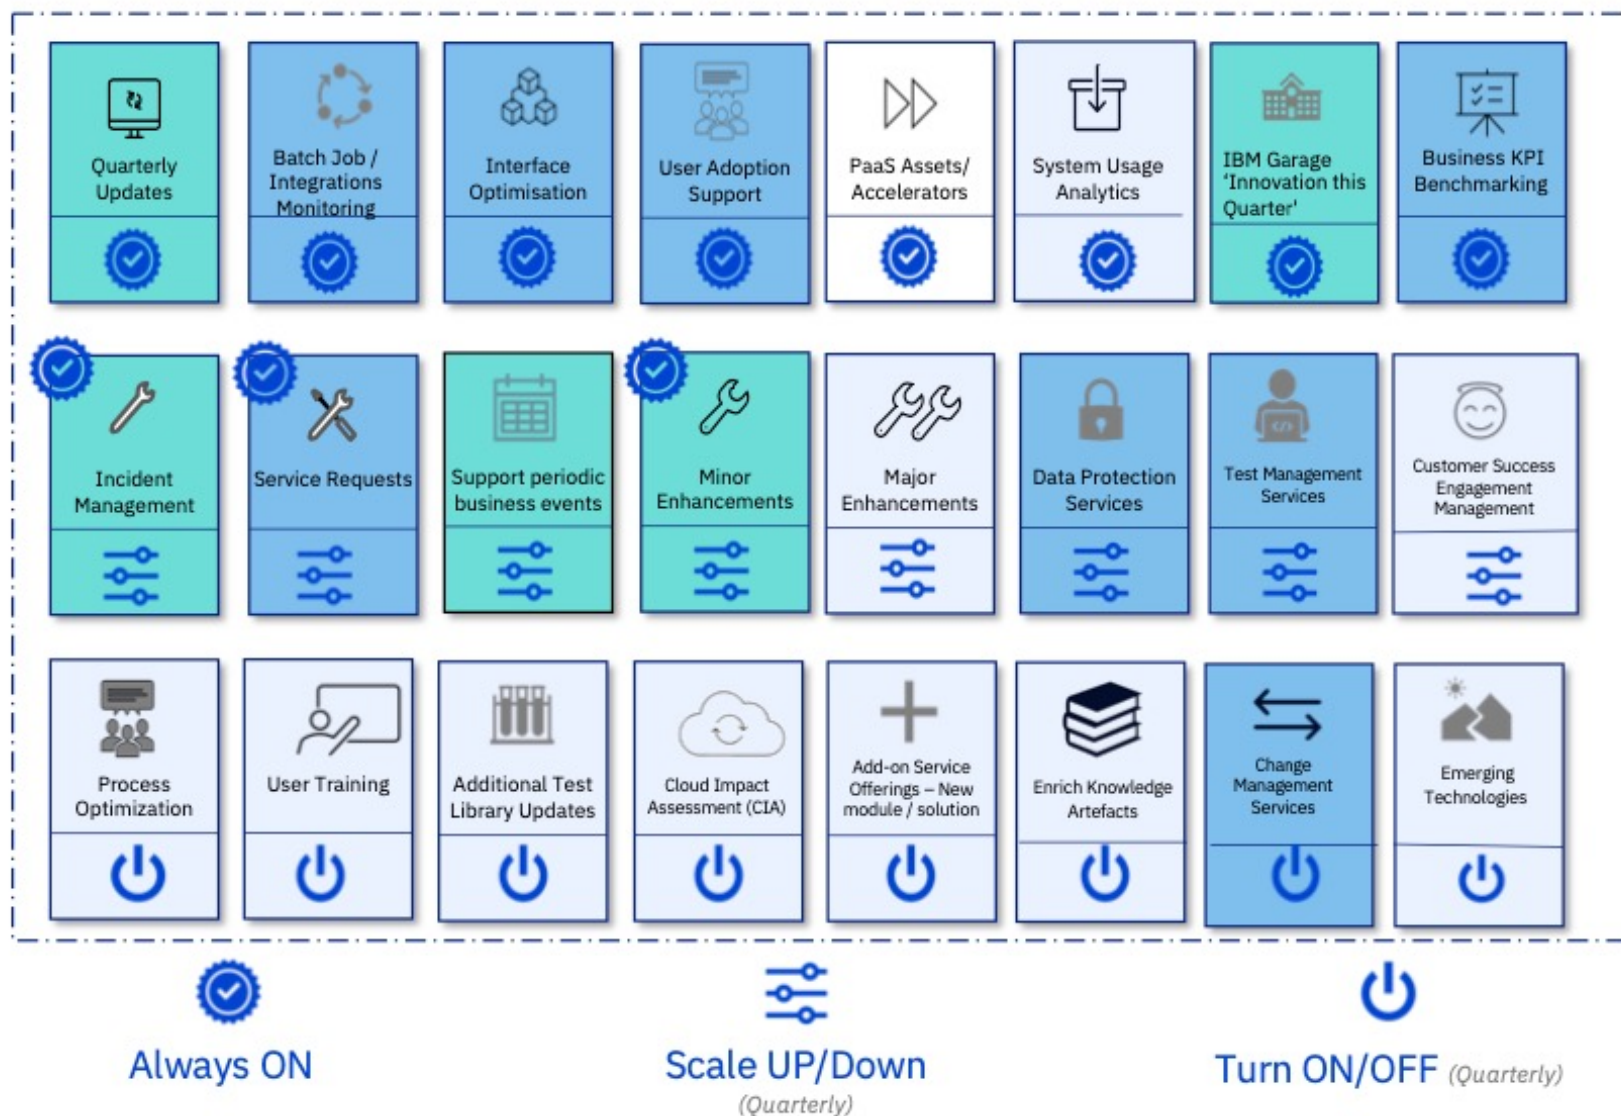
Quarterly Updates

Batch Job / Integrations Monitoring

Interface Optimisation

User Adoption Support

PaaS Assets/ Accelerators

System Usage Analytics

IBM Garage 'Innovation this Quarter'

Business KPI Benchmarking

Incident Management

Service Requests

Support periodic business events

Minor Enhancements

Major Enhancements

Data Protection Services

Test Management Services

Customer Success Engagement Management

Process Optimization

User Training

Additional Test Library Updates

Cloud Impact Assessment (CIA)

Add-on Service Offerings – New module / solution

Enrich Knowledge Artefacts

Change Management Services

Emerging Technologies

Always ON

Scale UP/Down (Quarterly)

Turn ON/OFF (Quarterly)